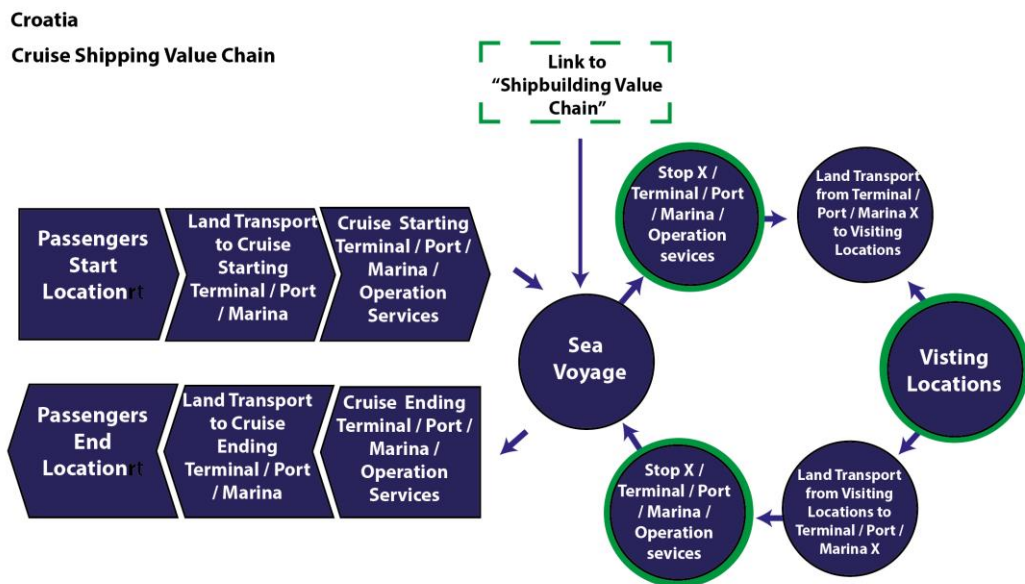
Croatia

Cruise Shipping Value Chain

Link to "Shipbuilding Value Chain"

Passengers Start Locationrt

Land Transport to Cruise Starting Terminal / Port / Marina

Cruise Starting Terminal / Port / Marina / Operation Services

Passengers End Locationrt

Land Transport to Cruise Ending Terminal / Port / Marina

Cruise Ending Terminal / Port / Marina / Operation Services

Sea Voyage

Stop X / Terminal / Port / Marina / Operation sevices

Land Transport from Terminal / Port / Marina X to Visiting Locations

Visting Locations

Land Transport from Visiting Locations to Terminal / Port / Marina X

Stop X / Terminal / Port / Marina / Operation sevices